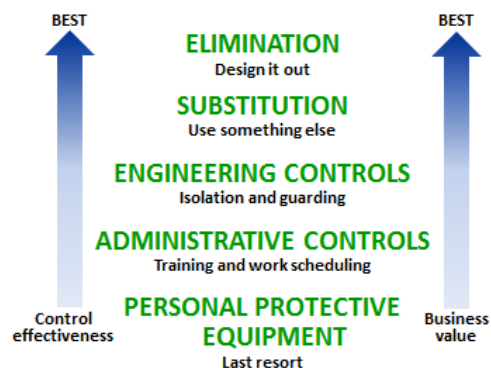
BEST

ELIMINATION
Design it out

SUBSTITUTION
Use something else

ENGINEERING CONTROLS
Isolation and guarding

ADMINISTRATIVE CONTROLS
Training and work scheduling

PERSONAL PROTECTIVE EQUIPMENT
Last resort

Control effectiveness

BEST

Business value